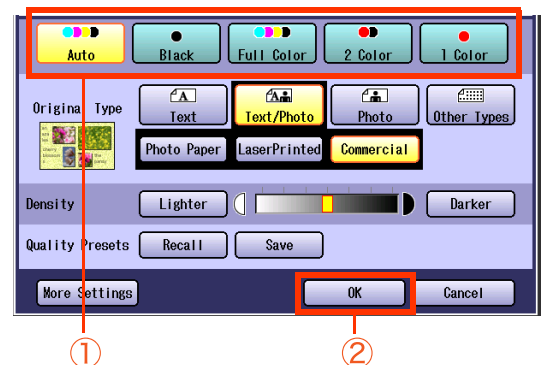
Auto
Black
Full Color
2 Color
1 Color

Original Type
Text
Text/Photo
Photo
Other Types
Photo Paper
LaserPrinted
Commercial

Density
Lighter
Darker

Quality Presets
Recall
Save

More Settings
OK
Cancel

①
②